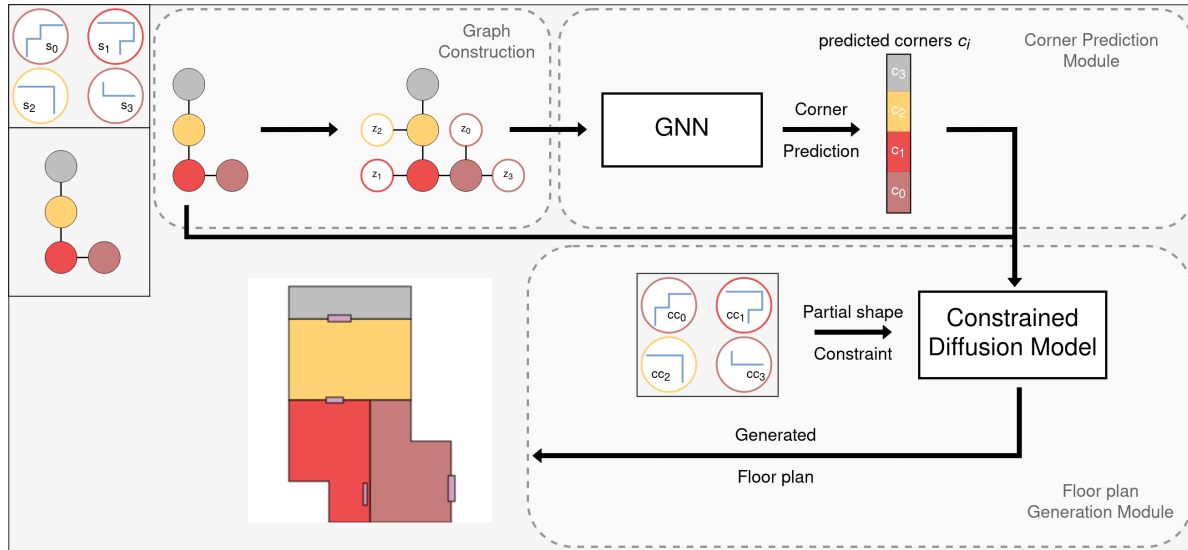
$s_0$ $s_1$ $s_2$ $s_3$

Graph Construction

$z_2$ $z_0$ $z_1$ $z_3$

GNN

Corner Prediction

predicted corners $c_i$

$c_3$ $c_2$ $c_1$ $c_0$

Corner Prediction Module

$cc_0$ $cc_1$ $cc_2$ $cc_3$

Partial shape Constraint

Constrained Diffusion Model

Generated Floor plan

Floor plan Generation Module